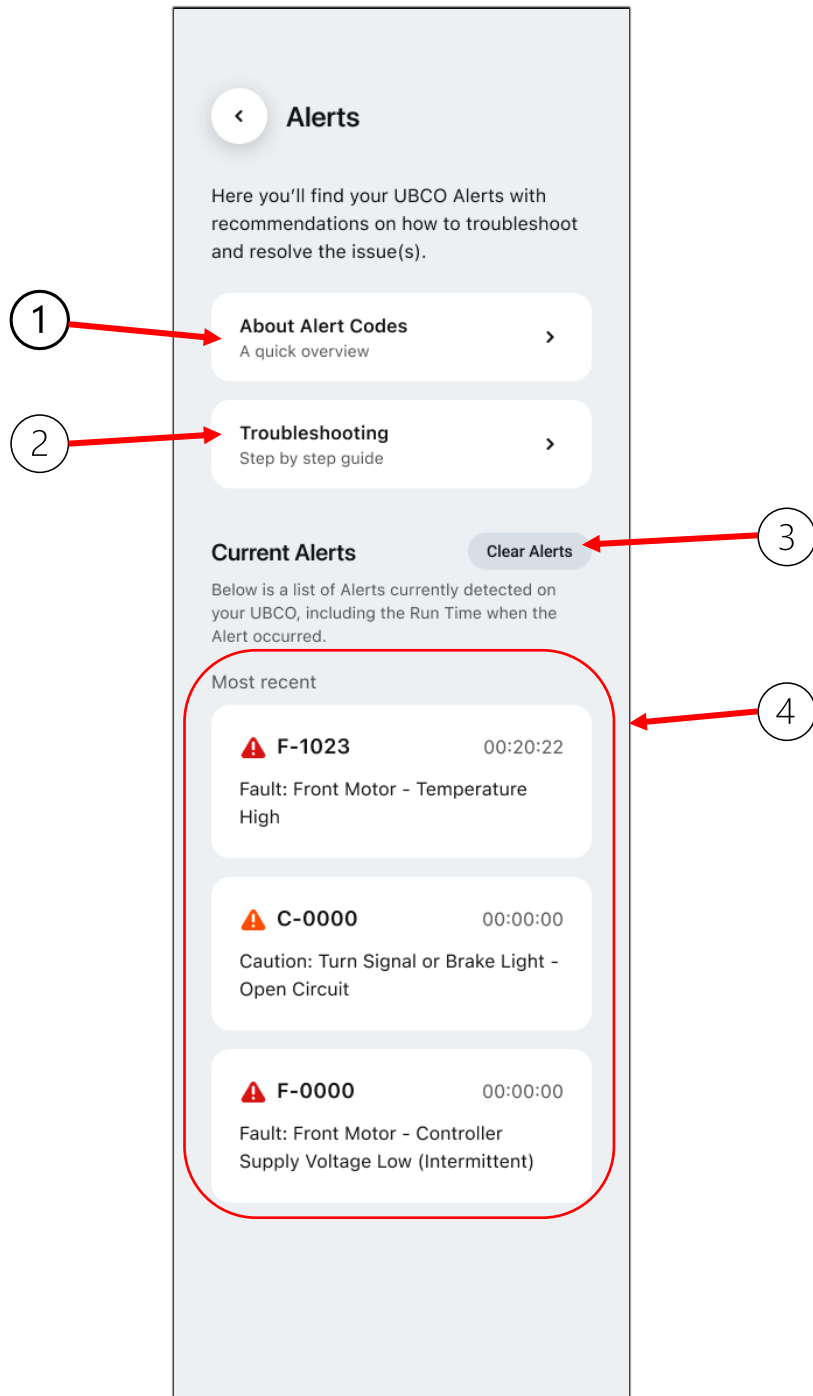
Alerts

Here you'll find your UBCO Alerts with recommendations on how to troubleshoot and resolve the issue(s).

1

About Alert Codes
A quick overview

2

Troubleshooting
Step by step guide

Current Alerts

Clear Alerts

3

Below is a list of Alerts currently detected on your UBCO, including the Run Time when the Alert occurred.

Most recent

4

F-1023 00:20:22
Fault: Front Motor - Temperature High

C-0000 00:00:00
Caution: Turn Signal or Brake Light - Open Circuit

F-0000 00:00:00
Fault: Front Motor - Controller Supply Voltage Low (Intermittent)